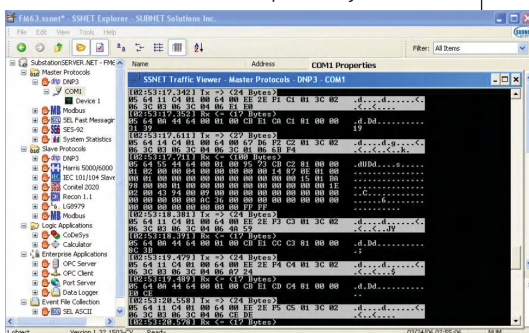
FM63.ssnet* - SSNET Explorer - SUBNET Solutions Inc.

File Edit View Tools Help

Filter: All Items

SubstationSERVER.NET - FM6

Master Protocols

DNP3

COM1

Device 1

Modbus

SEL Fast Messagin

SES-92

System Statistics

Slave Protocols

DNP3

Harris 5000/6000

IEC 101/104 Slave

Conitel 2020

Recon 1.1

L&N979

Modbus

Logic Applications

CoDeSys

Calculator

Enterprise Applications

OPC Server

OPC Client

Port Server

Data Logger

Event File Collection

SEL ASCII

Name

Address

COM1 Properties

SSNET Traffic Viewer - Master Protocols - DNP3 - COM1

[02:53:17.304] Tx => (24 Bytes)
05 64 11 C4 01 00 64 00 EE 2E F1 C1 01 3C 02 .d...d......<.
06 3C 03 06 3C 04 06 E1 E0 .<..<...

[02:53:17.352] Rx <= (17 Bytes)
05 64 0A 44 64 00 01 00 CB E1 CA C1 81 00 00 .d.Dd..........
31 39 19

[02:53:17.611] Tx => (27 Bytes)
05 64 14 C4 01 00 64 00 67 D6 F2 C2 01 3C 02 .d....d.g....<.
06 3C 03 06 3C 04 06 3C 01 06 6B F4 .<..<..<..k.

[02:53:17.711] Rx <= (100 Bytes)
05 64 55 44 64 00 01 00 95 73 C2 C2 81 00 00 .dUDd....s.....
01 02 00 00 04 00 00 00 00 00 14 87 0E 01 00
00 00 00 00 00 00 00 00 00 00 00 00 15 01 00
98 00 00 01 00 00 00 00 00 00 00 00 00 1E
02 00 47 94 00 00 00 3D 09 00 00 00 00 00 C6
00 00 20 00 00 AC 36 00 00 00 00 00 00 00
00 00 00 00 00 FF FF

[02:53:18.381] Tx => (24 Bytes)
05 64 11 C4 01 00 64 00 EE 2E F3 C3 01 3C 02 .d...d......<.
06 3C 03 06 3C 04 06 4A 59 .<..<..JY

[02:53:18.391] Rx <= (17 Bytes)
05 64 0A 44 64 00 01 00 CB E1 CC C3 81 00 00 .d.Dd..........
0C 3B .;

[02:53:19.479] Tx => (24 Bytes)
05 64 11 C4 01 00 64 00 EE 2E F4 C4 01 3C 02 .d...d......<.
06 3C 03 06 3C 04 06 A7 24 .<..<...$

[02:53:19.489] Rx <= (17 Bytes)
05 64 0A 44 64 00 01 00 CB E1 CD C4 81 00 00 .d.Dd..........
31 C8 1.

[02:53:20.558] Tx => (24 Bytes)
05 64 11 C4 01 00 64 00 EE 2E F5 C5 01 3C 02 .d...d......<.
06 3C 03 06 3C 04 06 CE DE .<..<.....

[02:53:20.578] Rx <= (17 Bytes)

1 object    Version 1.32.1502c    Ready    03/24/06 02:55:06    NUM